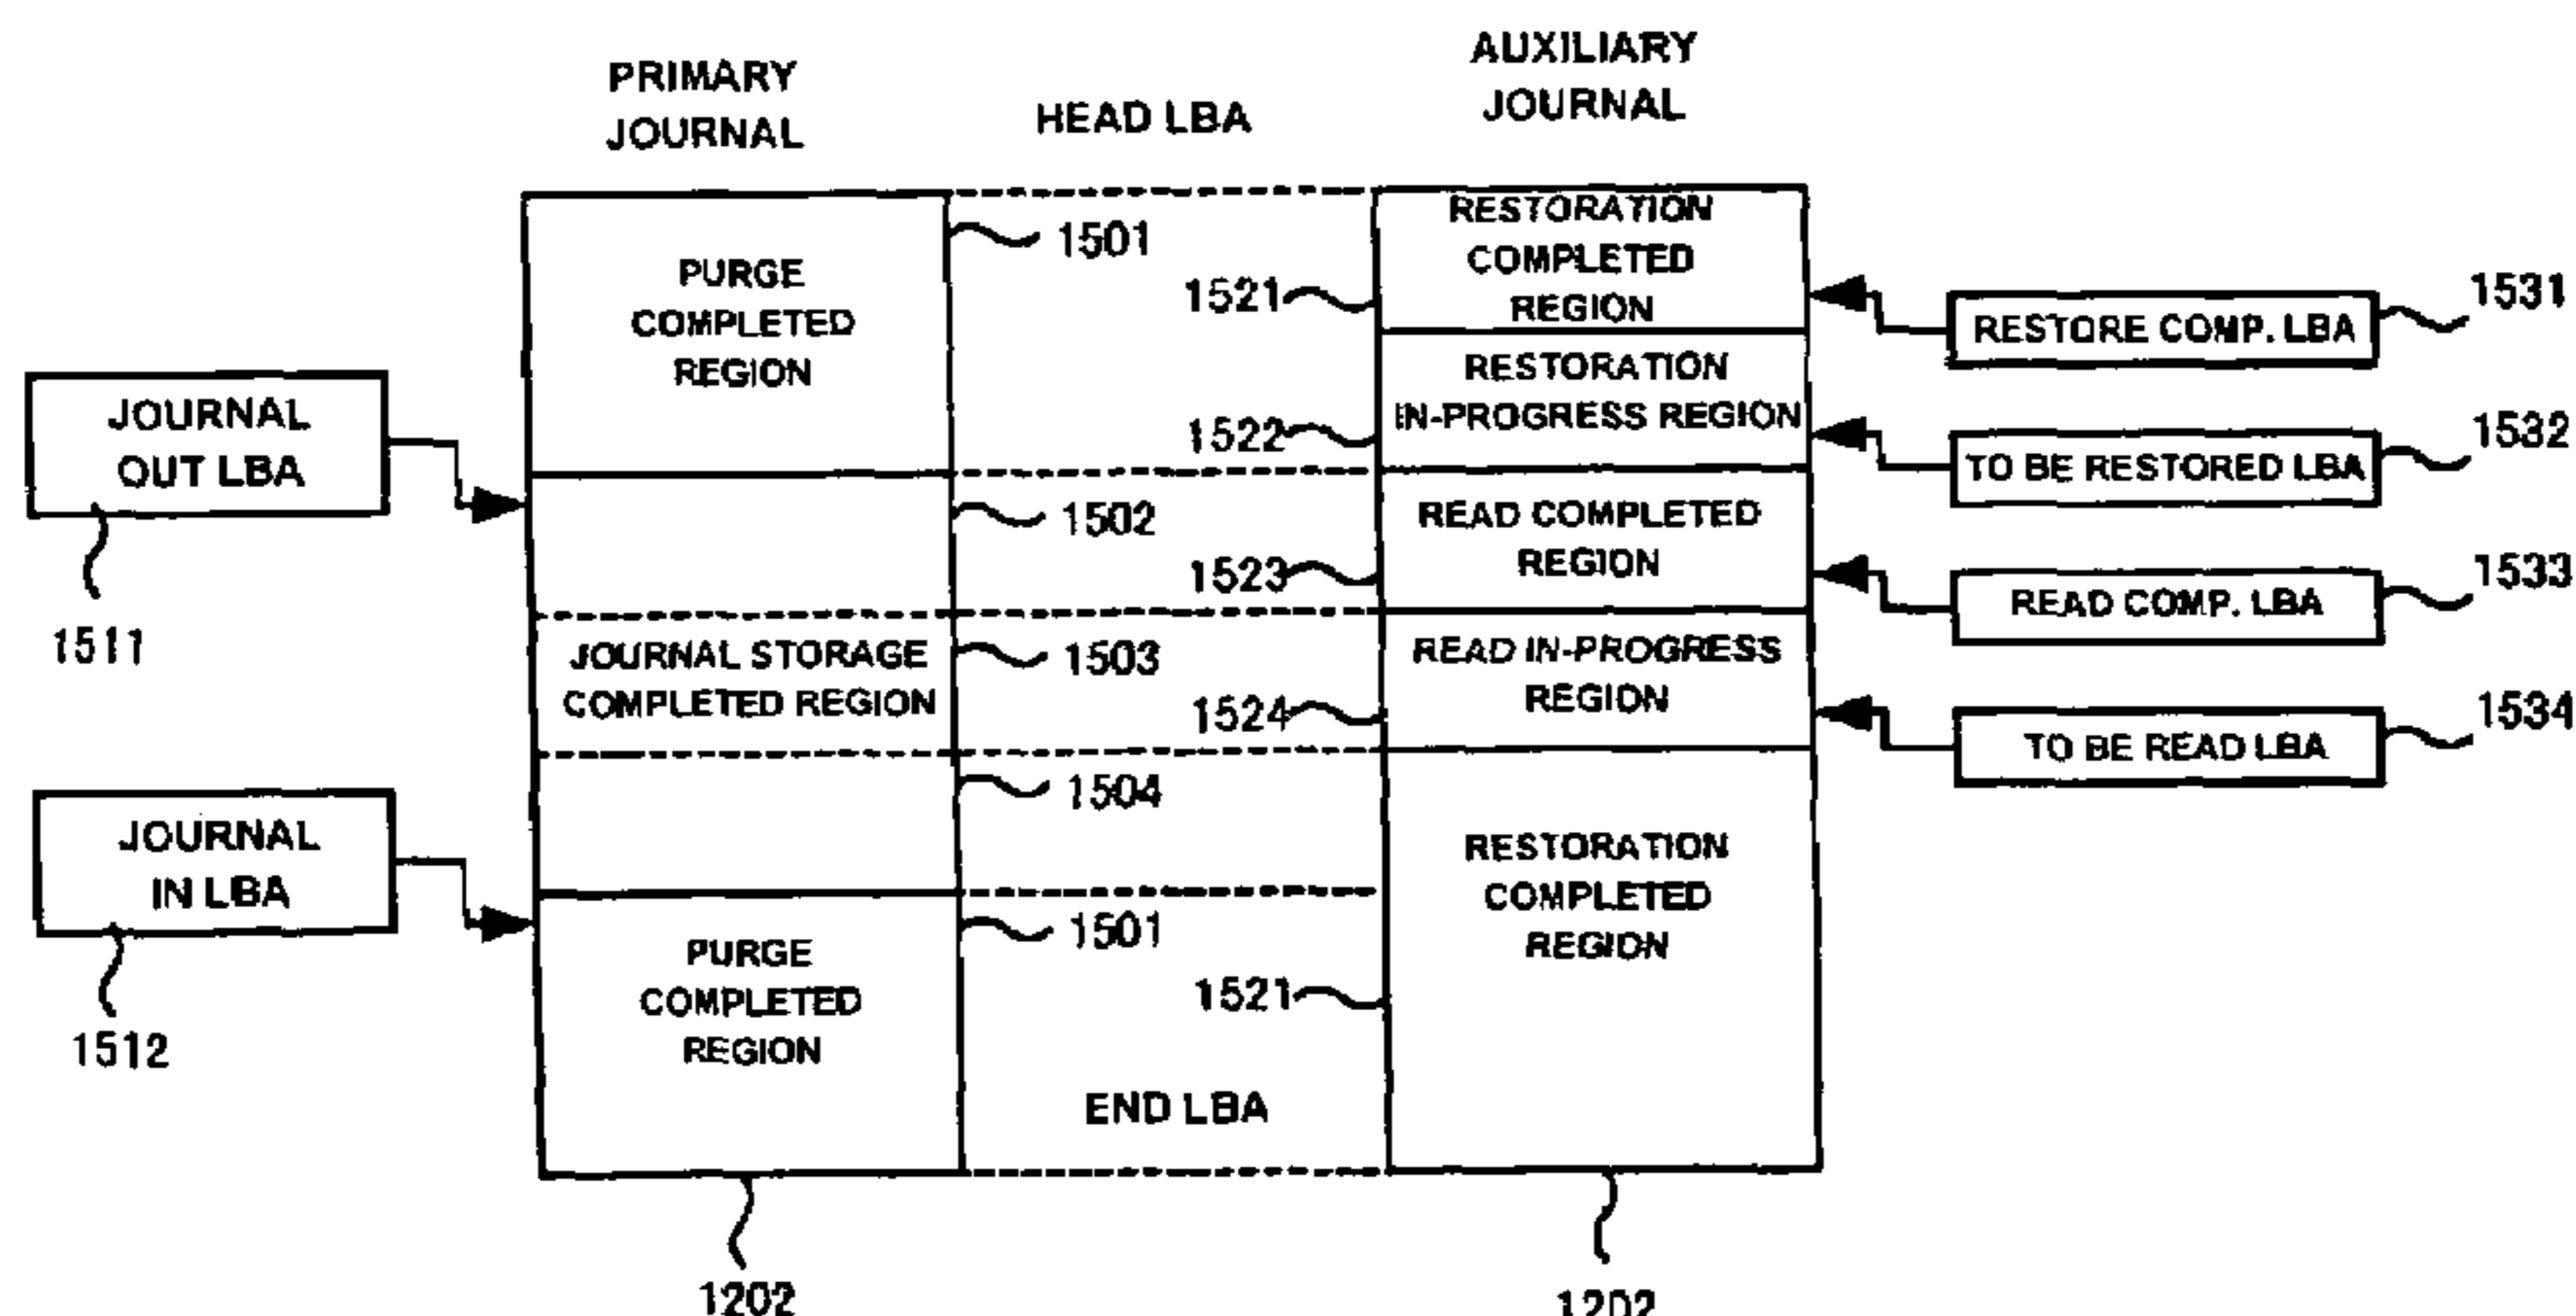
PRIMARY JOURNAL

HEAD LBA

AUXILIARY JOURNAL

PURGE COMPLETED REGION

1501

1521

RESTORATION COMPLETED REGION

RESTORE COMP. LBA

1531

JOURNAL OUT LBA

1511

RESTORATION IN-PROGRESS REGION

1522

TO BE RESTORED LBA

1532

1502

READ COMPLETED REGION

1523

READ COMP. LBA

1533

JOURNAL STORAGE COMPLETED REGION

1503

READ IN-PROGRESS REGION

1524

TO BE READ LBA

1534

1504

JOURNAL IN LBA

1512

RESTORATION COMPLETED REGION

1501

PURGE COMPLETED REGION

1521

END LBA

1202

1202